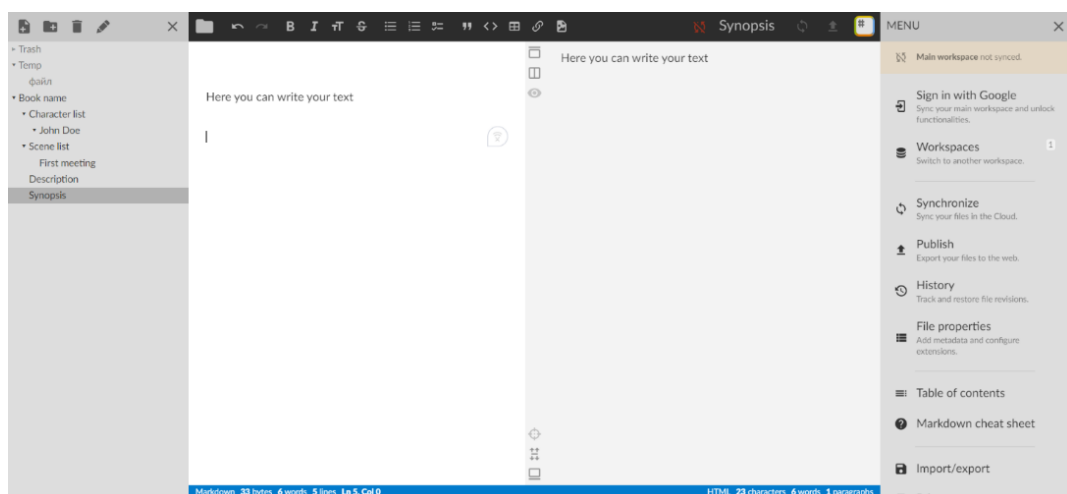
▸ Trash
▾ Temp
файл
▾ Book name
▾ Character list
▾ John Doe
▾ Scene list
First meeting
Description
Synopsis

Here you can write your text

Synopsis

Here you can write your text

MENU

Main workspace not synced.

Sign in with Google
Sync your main workspace and unlock functionalities.

Workspaces
Switch to another workspace.

Synchronize
Sync your files in the Cloud.

Publish
Export your files to the web.

History
Track and restore file revisions.

File properties
Add metadata and configure extensions.

Table of contents

Markdown cheat sheet

Import/export

Markdown 33 bytes 6 words 5 lines Ln 5, Col 0

HTML 23 characters 6 words 1 paragraphs